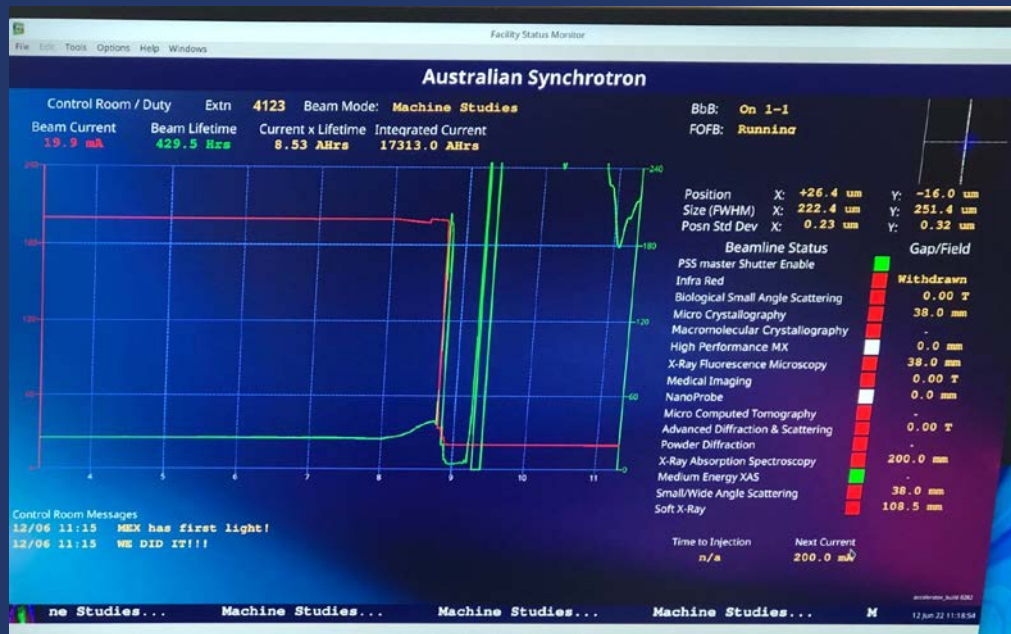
Facility Status Monitor

File Edit Tools Options Help Windows

Australian Synchrotron

Control Room / Duty Extn 4123 Beam Mode: Machine Studies

Beam Current 19.9 mA Beam Lifetime 429.5 Hrs Current x Lifetime 8.53 AHrs Integrated Current 17313.0 AHrs

BbB: On 1-1
FOFB: Running

240 180 120 60 0

4 5 6 7 8 9 10 11

Position X: +26.4 um Y: -16.0 um
Size (FWHM) X: 222.4 um Y: 251.4 um
Posn Std Dev X: 0.23 um Y: 0.32 um

| Beamline Status | Gap/Field |
|---|---|
| PSS master Shutter Enable | |
| Infra Red | Withdrawn |
| Biological Small Angle Scattering | 0.00 T |
| Micro Crystallography | 38.0 mm |
| Macromolecular Crystallography | - |
| High Performance MX | 0.0 mm |
| X-Ray Fluorescence Microscopy | 38.0 mm |
| Medical Imaging | 0.00 T |
| NanoProbe | 0.0 mm |
| Micro Computed Tomography | - |
| Advanced Diffraction & Scattering | 0.00 T |
| Powder Diffraction | - |
| X-Ray Absorption Spectroscopy | 200.0 mm |
| Medium Energy XAS | - |
| Small/Wide Angle Scattering | 38.0 mm |
| Soft X-Ray | 108.5 mm |

Control Room Messages
12/06 11:15 MEX has first light!
12/06 11:15 WE DID IT!!!

Time to Injection n/a
Next Current 200.0 mA

ne Studies... Machine Studies... Machine Studies... Machine Studies... M

12 Jun 22 11:18:54